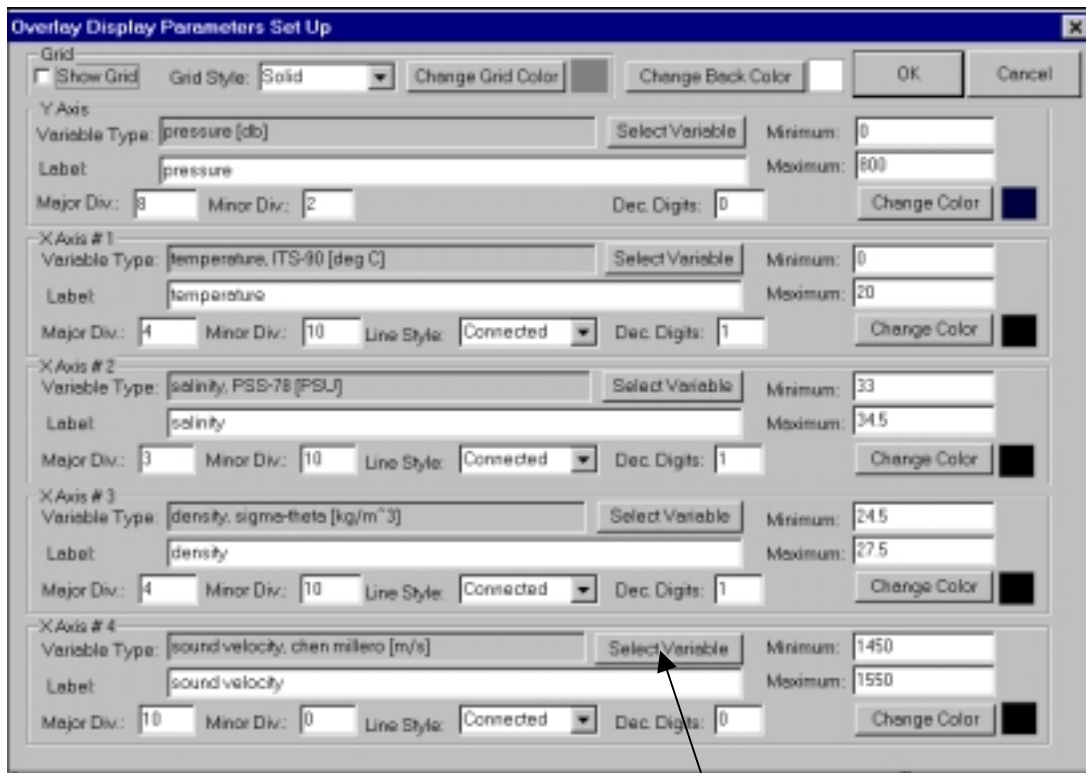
Overlay Display Parameters Set Up

Grid
Show Grid
Grid Style: Solid
Change Grid Color
Change Back Color
OK
Cancel

Y Axis
Variable Type: pressure [db]
Select Variable
Minimum: 0
Label: pressure
Maximum: 800
Major Div.: 8
Minor Div.: 2
Dec. Digits: 0
Change Color

X Axis # 1
Variable Type: temperature, ITS-90 [deg C]
Select Variable
Minimum: 0
Label: temperature
Maximum: 20
Major Div.: 4
Minor Div.: 10
Line Style: Connected
Dec. Digits: 1
Change Color

X Axis # 2
Variable Type: salinity, PSS-78 [PSU]
Select Variable
Minimum: 33
Label: salinity
Maximum: 34.5
Major Div.: 3
Minor Div.: 10
Line Style: Connected
Dec. Digits: 1
Change Color

X Axis # 3
Variable Type: density, sigma-theta [kg/m^3]
Select Variable
Minimum: 24.5
Label: density
Maximum: 27.5
Major Div.: 4
Minor Div.: 10
Line Style: Connected
Dec. Digits: 1
Change Color

X Axis # 4
Variable Type: sound velocity, chen millero [m/s]
Select Variable
Minimum: 1450
Label: sound velocity
Maximum: 1550
Major Div.: 10
Minor Div.: 0
Line Style: Connected
Dec. Digits: 0
Change Color